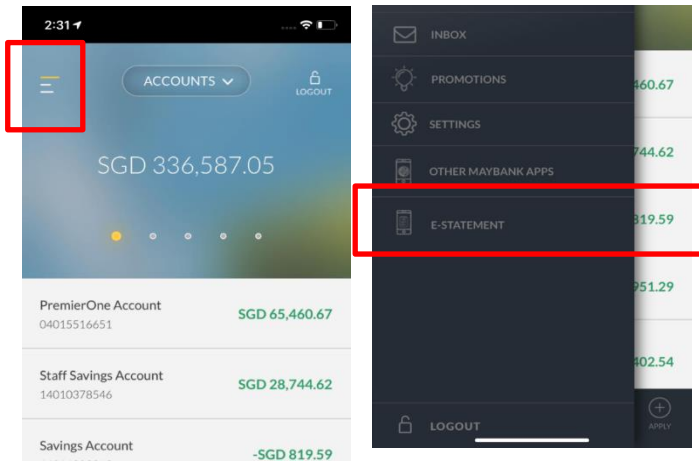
2:31

ACCOUNTS

LOGOUT

SGD 336,587.05

PremierOne Account
04015516651
SGD 65,460.67

Staff Savings Account
14010378546
SGD 28,744.62

Savings Account
-SGD 819.59

INBOX

PROMOTIONS

SETTINGS

OTHER MAYBANK APPS

E-STATEMENT

LOGOUT

460.67

744.62

819.59

951.29

402.54

APPLY